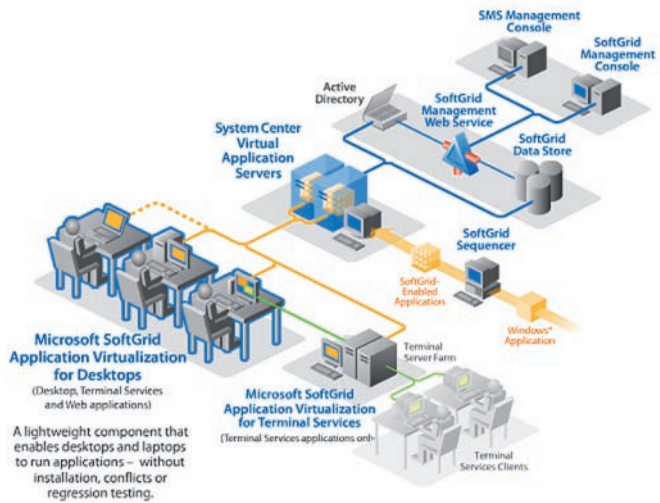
SMS Management Console

SoftGrid Management Console

Active Directory

SoftGrid Management Web Service

System Center Virtual Application Servers

SoftGrid Data Store

SoftGrid Sequencer

SoftGrid-Enabled Application

Windows® Application

Microsoft SoftGrid Application Virtualization for Desktops

(Desktop, Terminal Services and Web applications)

A lightweight component that enables desktops and laptops to run applications – without installation, conflicts or regression testing.

Terminal Server Farm

Microsoft SoftGrid Application Virtualization for Terminal Services

(Terminal Services applications only)

Terminal Services Clients